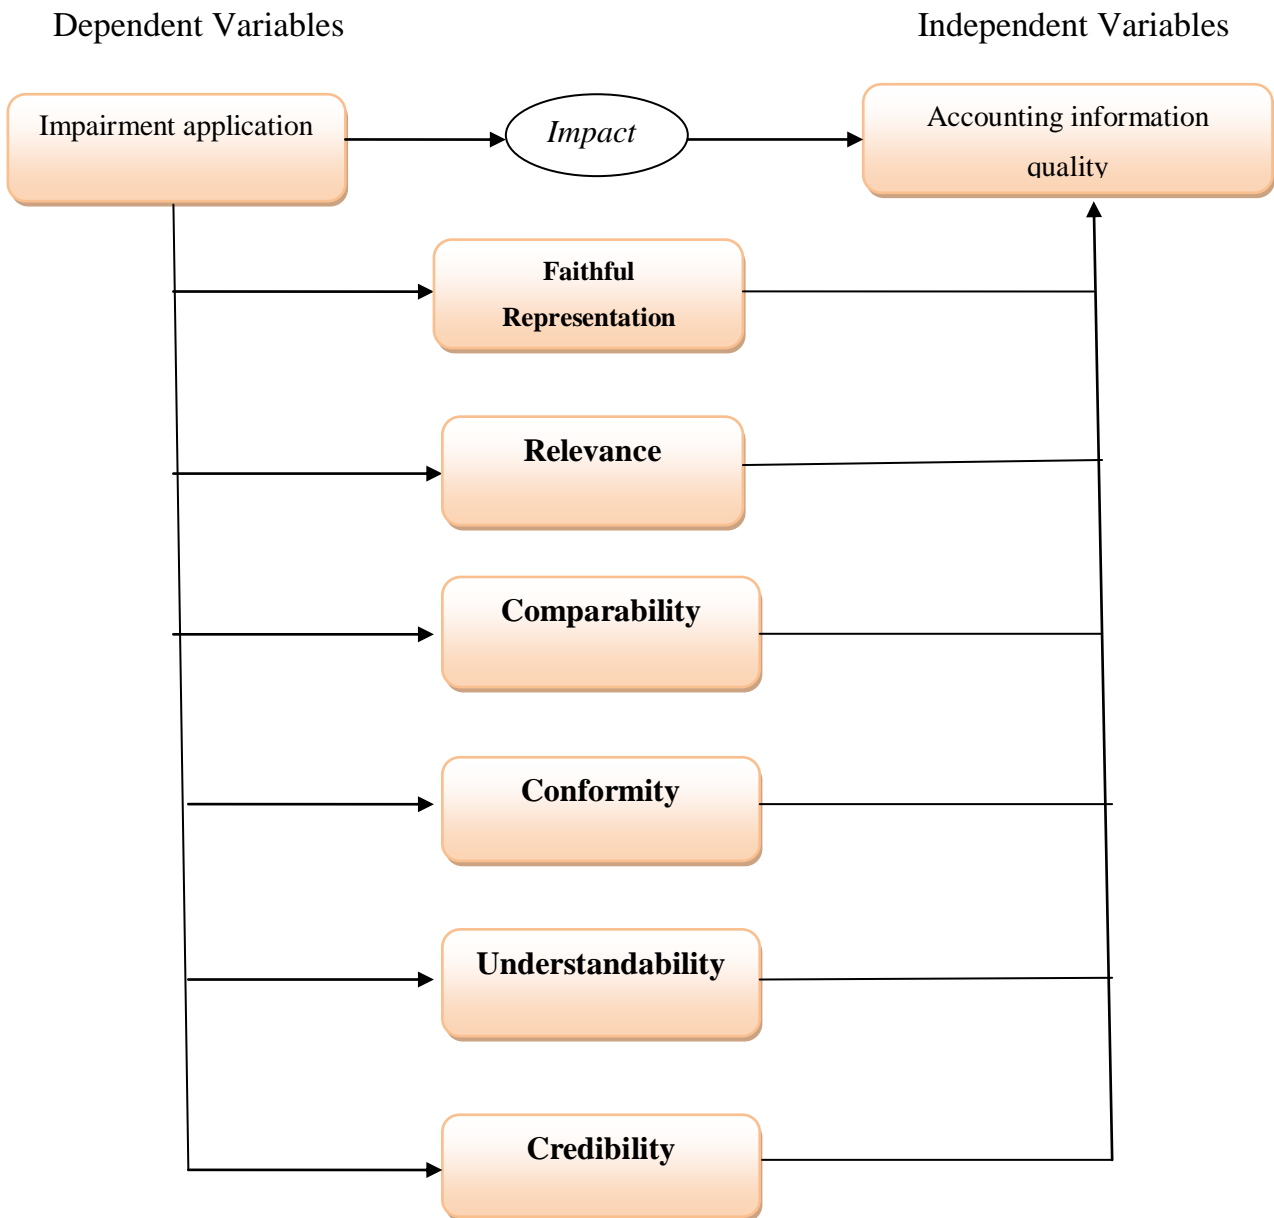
Dependent Variables

Independent Variables

Impairment application

Impact

Accounting information quality

Faithful Representation

Relevance

Comparability

Conformity

Understandability

Credibility